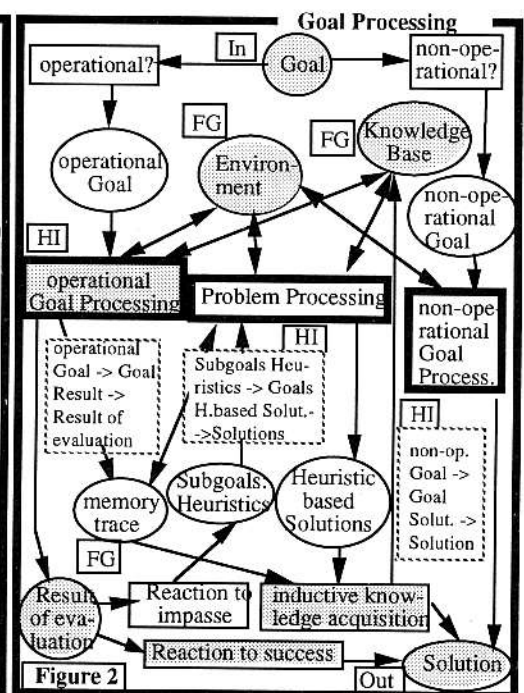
Goal Processing

In

Goal

operational?

non-operational?

FG

FG

operational Goal

Environment

Knowledge Base

non-operational Goal

HI

operational Goal Processing

Problem Processing

non-operational Goal Process.

HI

operational Goal -> Goal Result -> Result of evaluation

Subgoals Heuristics -> Goals H.based Solut.- ->Solutions

HI

non-op. Goal -> Goal Solut. -> Solution

memory trace

Subgoals. Heuristics

Heuristic based Solutions

FG

Result of evaluation

Reaction to impasse

inductive knowledge acquisition

Reaction to success

Out

Solution

Figure 2